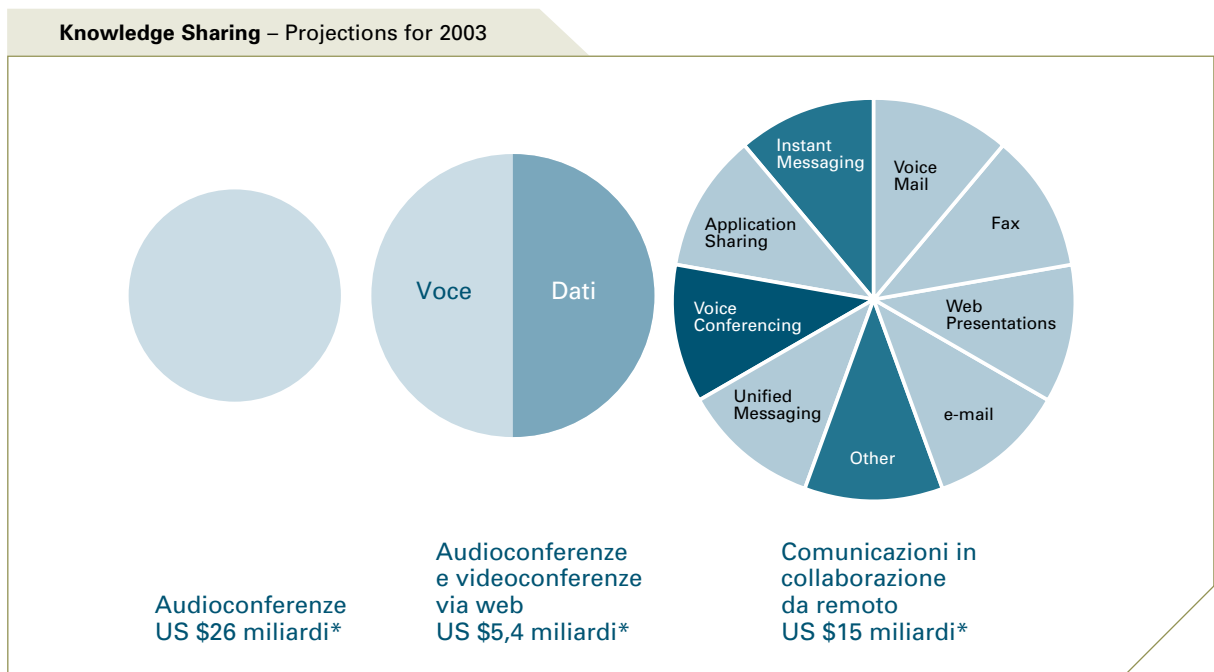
**Knowledge Sharing** – Projections for 2003

Voce

Dati

Instant Messaging

Voice Mail

Fax

Web Presentations

e-mail

Other

Unified Messaging

Voice Conferencing

Application Sharing

Audioconferenze
US $26 miliardi*

Audioconferenze e videoconferenze via web
US $5,4 miliardi*

Comunicazioni in collaborazione da remoto
US $15 miliardi*